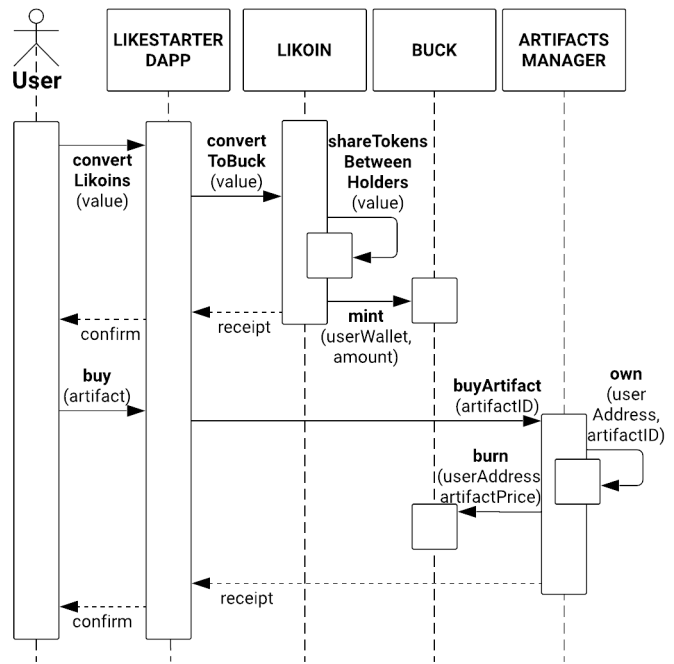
User

LIKESTARTER DAPP

LIKOIN

BUCK

ARTIFACTS MANAGER

convert Likoins (value)

convert ToBuck (value)

shareTokens Between Holders (value)

mint (userWallet, amount)

receipt

confirm

buy (artifact)

buyArtifact (artifactID)

own (user Address, artifactID)

burn (userAddress artifactPrice)

receipt

confirm